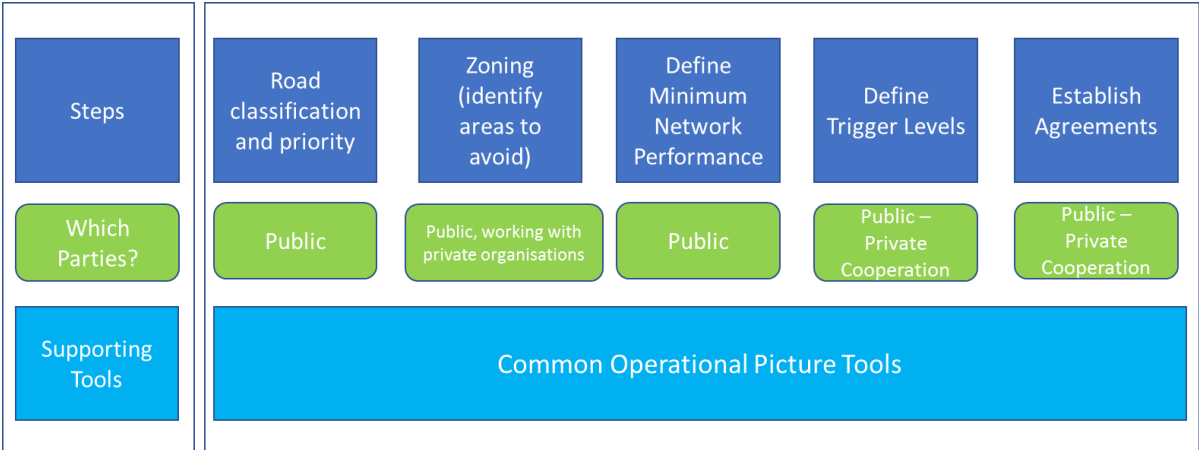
Steps

Which Parties?

Supporting Tools

Road classification and priority

Zoning (identify areas to avoid)

Define Minimum Network Performance

Define Trigger Levels

Establish Agreements

Public

Public, working with private organisations

Public

Public – Private Cooperation

Public – Private Cooperation

Common Operational Picture Tools